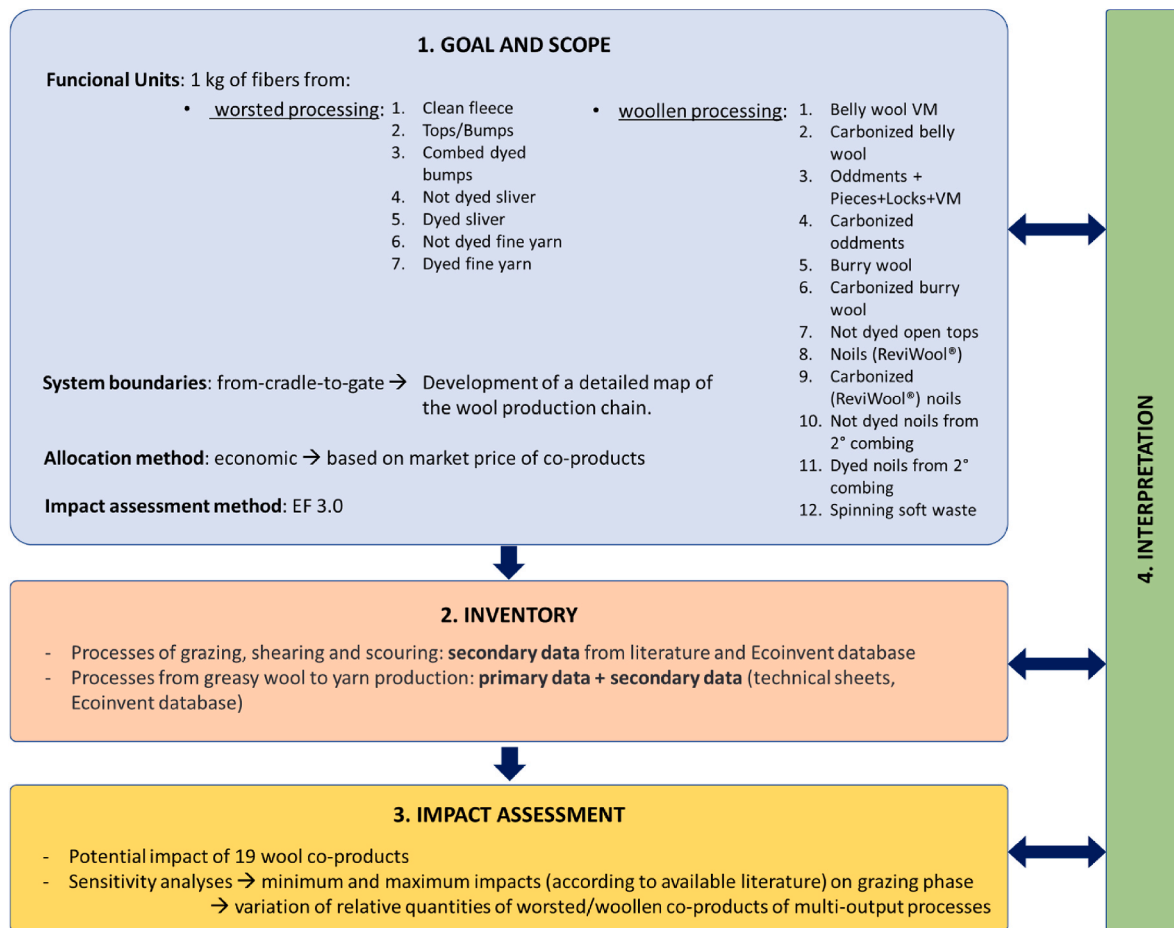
1. GOAL AND SCOPE

Funcional Units: 1 kg of fibers from:

• worsted processing:
1. Clean fleece
2. Tops/Bumps
3. Combed dyed bumps
4. Not dyed sliver
5. Dyed sliver
6. Not dyed fine yarn
7. Dyed fine yarn

• woollen processing:
1. Belly wool VM
2. Carbonized belly wool
3. Oddments + Pieces+Locks+VM
4. Carbonized oddments
5. Burry wool
6. Carbonized burry wool
7. Not dyed open tops
8. Noils (ReviWool®)
9. Carbonized (ReviWool®) noils
10. Not dyed noils from 2° combing
11. Dyed noils from 2° combing
12. Spinning soft waste

System boundaries: from-cradle-to-gate → Development of a detailed map of the wool production chain.

Allocation method: economic → based on market price of co-products

Impact assessment method: EF 3.0

2. INVENTORY

- Processes of grazing, shearing and scouring: secondary data from literature and Ecoinvent database
- Processes from greasy wool to yarn production: primary data + secondary data (technical sheets, Ecoinvent database)

3. IMPACT ASSESSMENT

- Potential impact of 19 wool co-products
- Sensitivity analyses → minimum and maximum impacts (according to available literature) on grazing phase
→ variation of relative quantities of worsted/woollen co-products of multi-output processes

4. INTERPRETATION